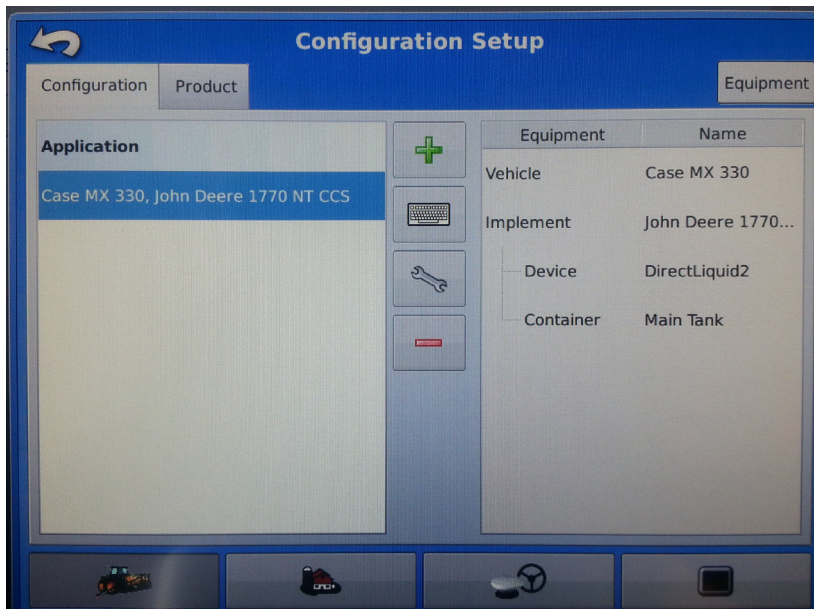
Configuration Setup

Configuration

Product

Equipment

Application

Case MX 330, John Deere 1770 NT CCS

| Equipment | Name |
|---|---|
| Vehicle | Case MX 330 |
| Implement | John Deere 1770... |
| Device | DirectLiquid2 |
| Container | Main Tank |